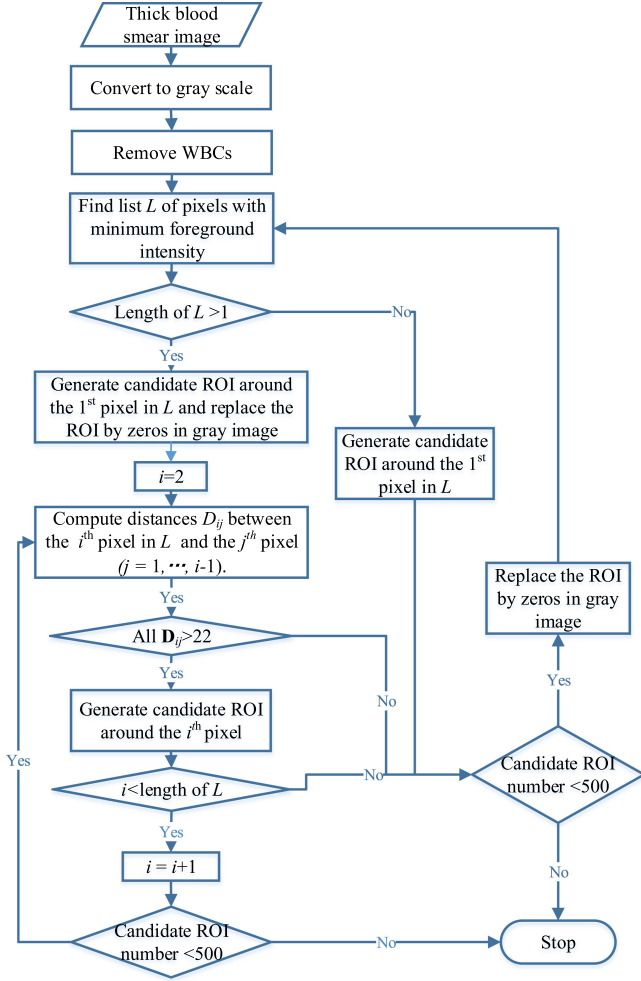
Thick blood smear image

Convert to gray scale

Remove WBCs

Find list $L$ of pixels with minimum foreground intensity

Length of $L$ >1

No

Yes

Generate candidate ROI around the 1$^{st}$ pixel in $L$ and replace the ROI by zeros in gray image

Generate candidate ROI around the 1$^{st}$ pixel in $L$

$i$=2

Compute distances $D_{ij}$ between the $i^{th}$ pixel in $L$ and the $j^{th}$ pixel ($j$ = 1, ⋯, $i$-1).

Yes

All $\mathbf{D}_{ij}$>22

Yes

No

Generate candidate ROI around the $i^{th}$ pixel

Replace the ROI by zeros in gray image

Yes

Yes

$i$<length of $L$

No

Candidate ROI number <500

Yes

$i$ = $i$+1

No

Candidate ROI number <500

No

Stop